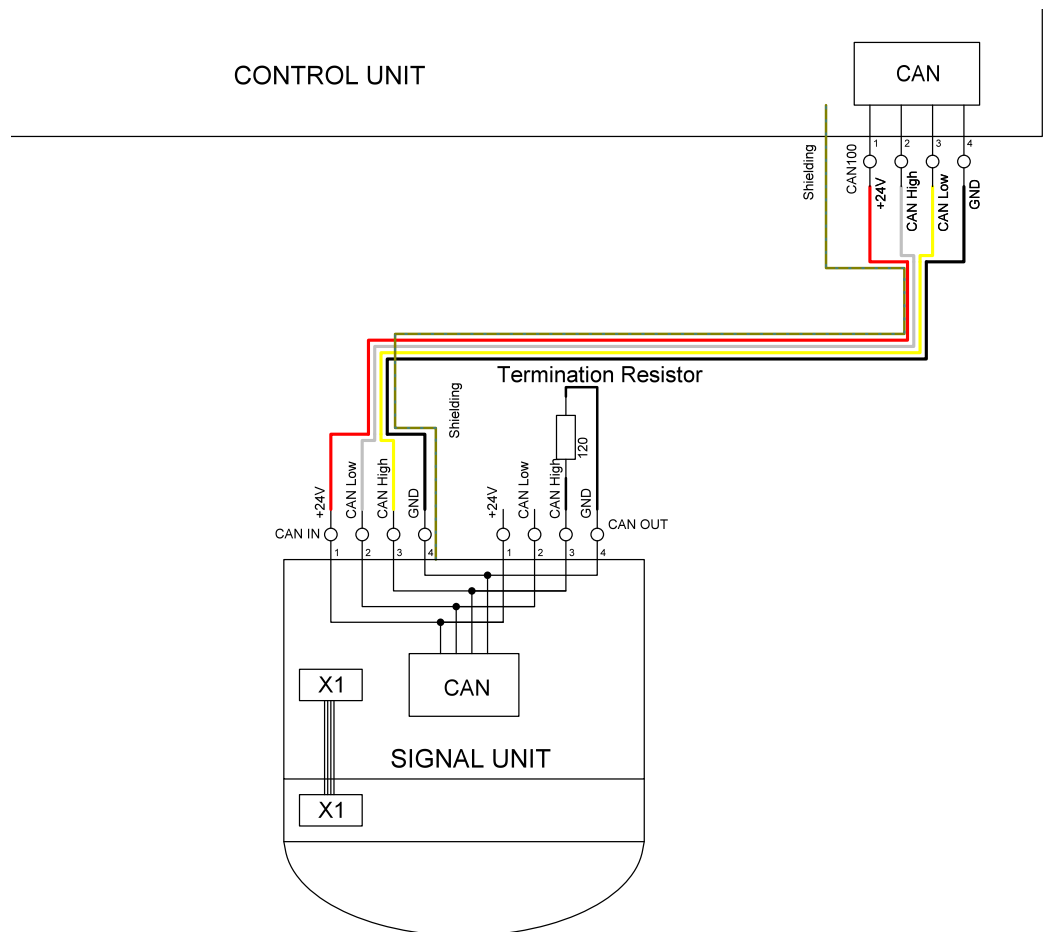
CONTROL UNIT

CAN

Shielding
CAN100
1 +24V
2 CAN High
3 CAN Low
4 GND

Termination Resistor

120

Shielding

CAN IN
+24V 1
CAN Low 2
CAN High 3
GND 4

+24V 1
CAN Low 2
CAN High 3
GND 4
CAN OUT

CAN

X1

SIGNAL UNIT

X1